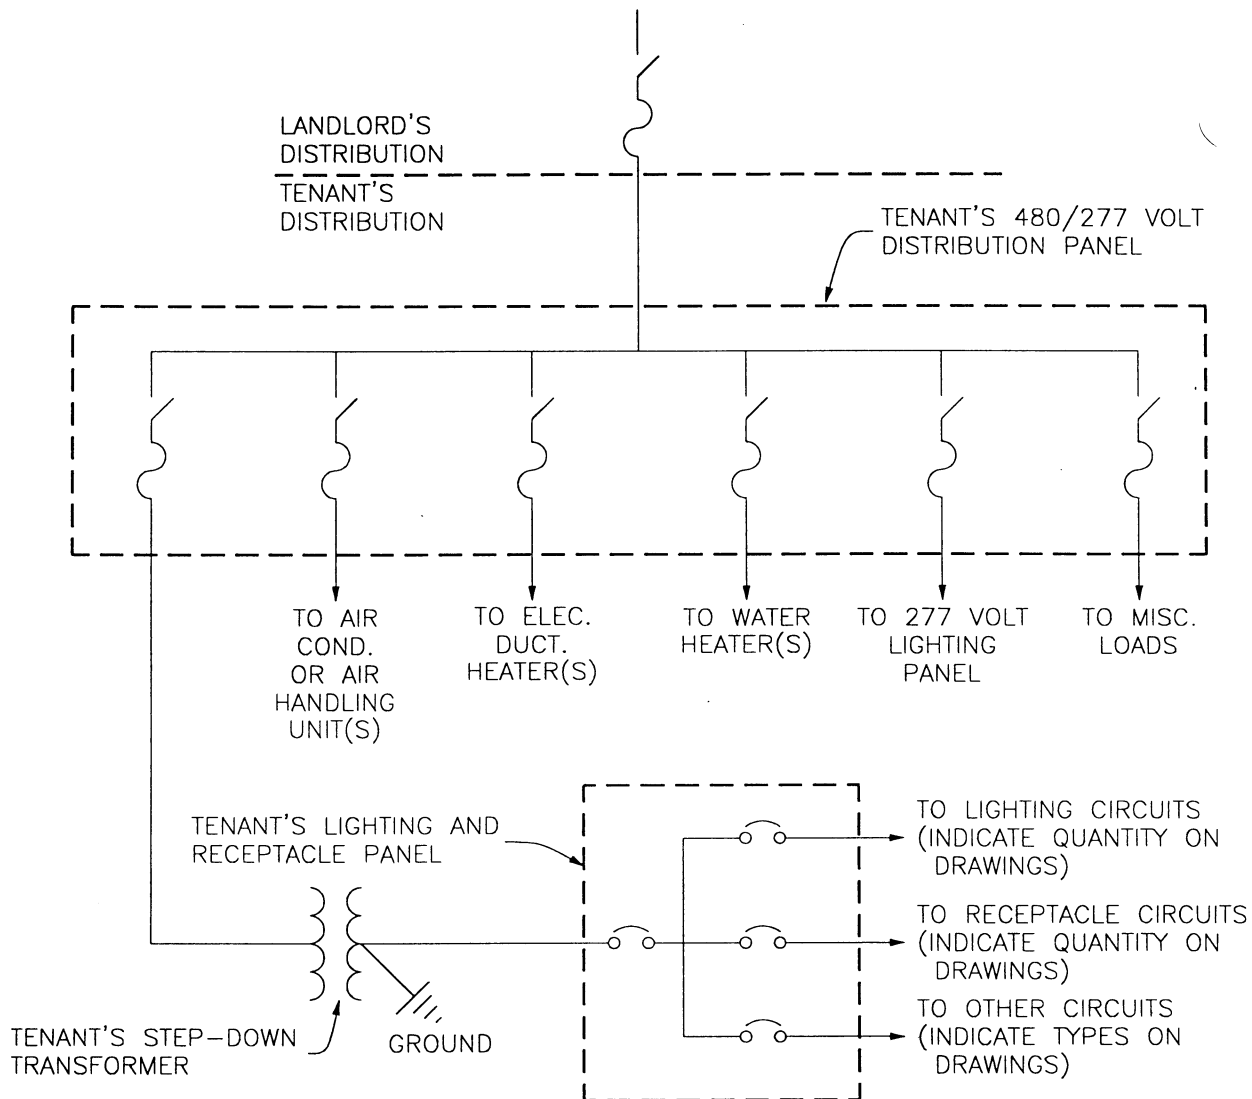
LANDLORD'S DISTRIBUTION

TENANT'S DISTRIBUTION

TENANT'S 480/277 VOLT DISTRIBUTION PANEL

TO AIR COND. OR AIR HANDLING UNIT(S)

TO ELEC. DUCT. HEATER(S)

TO WATER HEATER(S)

TO 277 VOLT LIGHTING PANEL

TO MISC. LOADS

TENANT'S LIGHTING AND RECEPTACLE PANEL

TO LIGHTING CIRCUITS (INDICATE QUANTITY ON DRAWINGS)

TO RECEPTACLE CIRCUITS (INDICATE QUANTITY ON DRAWINGS)

TO OTHER CIRCUITS (INDICATE TYPES ON DRAWINGS)

TENANT'S STEP-DOWN TRANSFORMER

GROUND